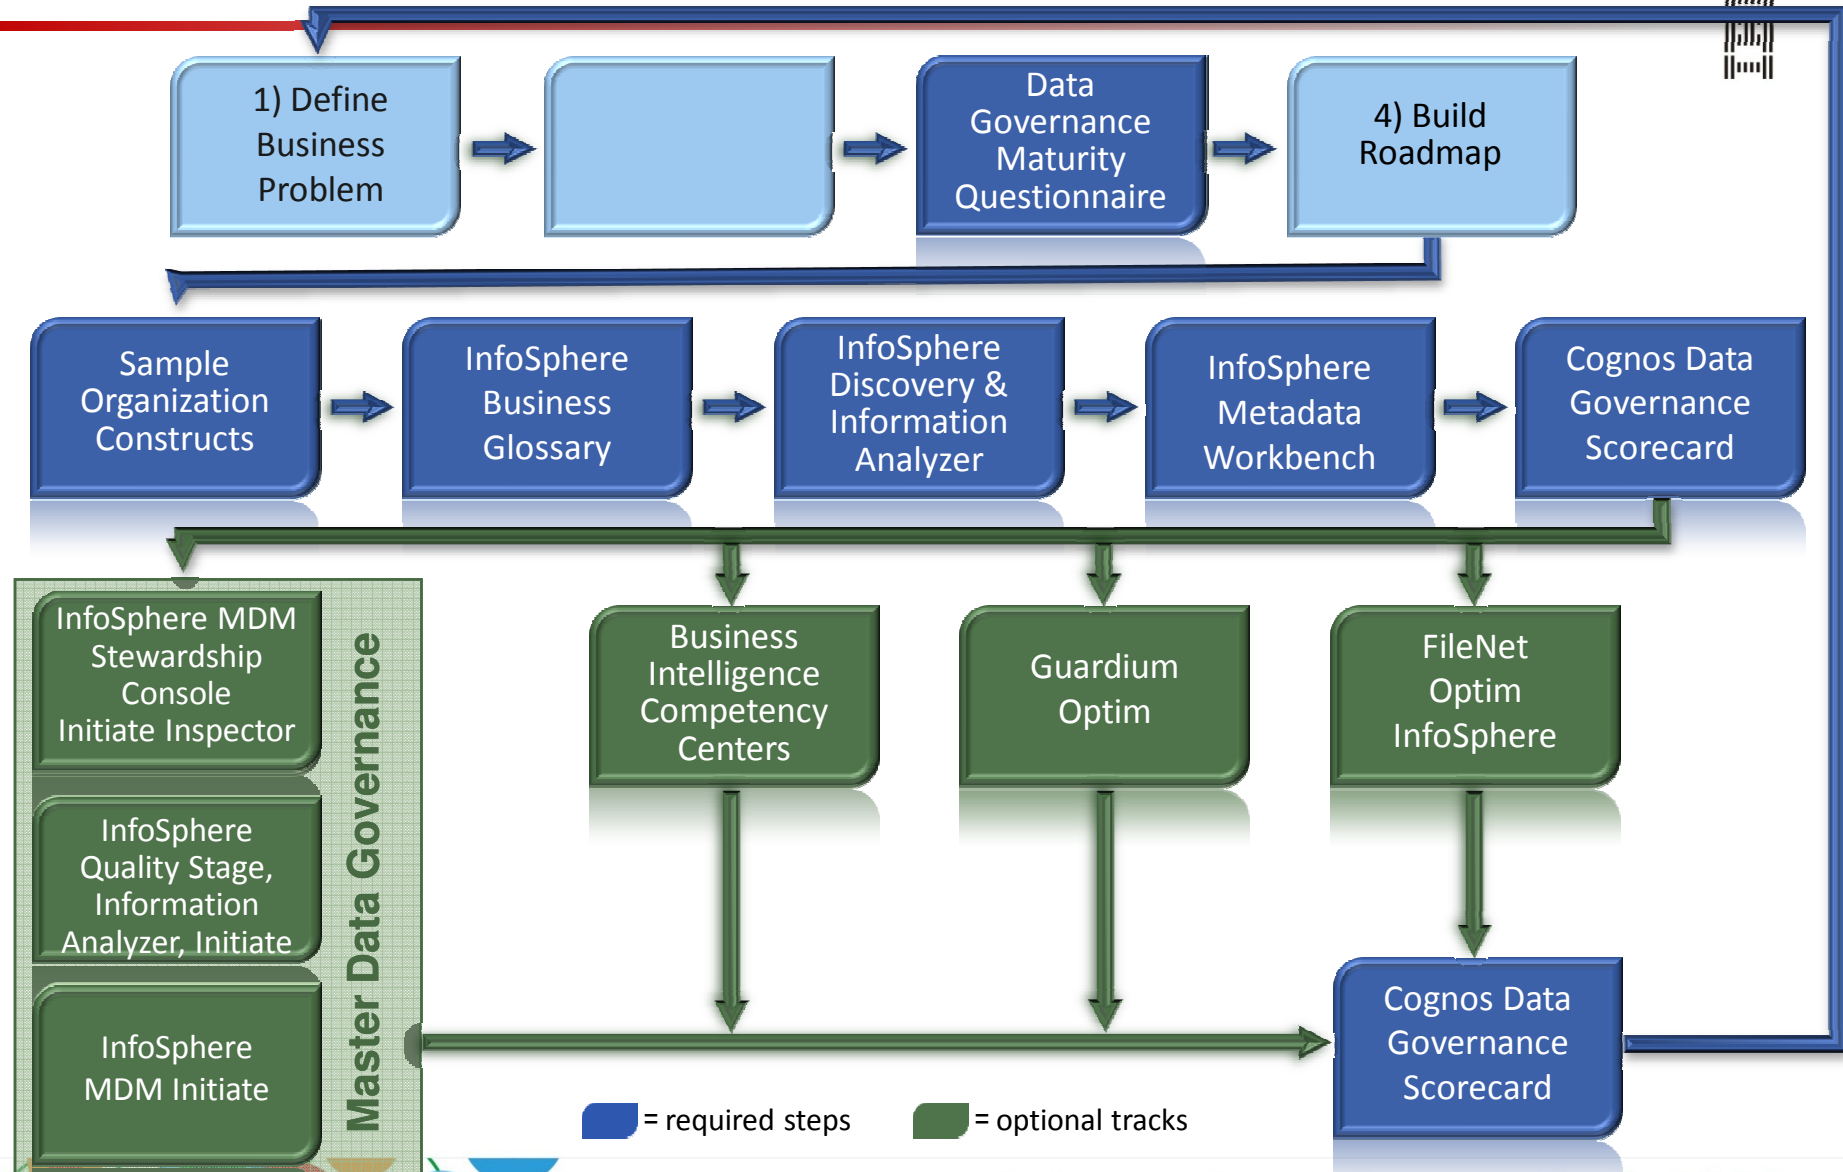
1) Define Business Problem

Data Governance Maturity Questionnaire

4) Build Roadmap

Sample Organization Constructs

InfoSphere Business Glossary

InfoSphere Discovery & Information Analyzer

InfoSphere Metadata Workbench

Cognos Data Governance Scorecard

InfoSphere MDM Stewardship Console Initiate Inspector

InfoSphere Quality Stage, Information Analyzer, Initiate

InfoSphere MDM Initiate

Master Data Governance

Business Intelligence Competency Centers

Guardium Optim

FileNet Optim InfoSphere

Cognos Data Governance Scorecard

= required steps

= optional tracks